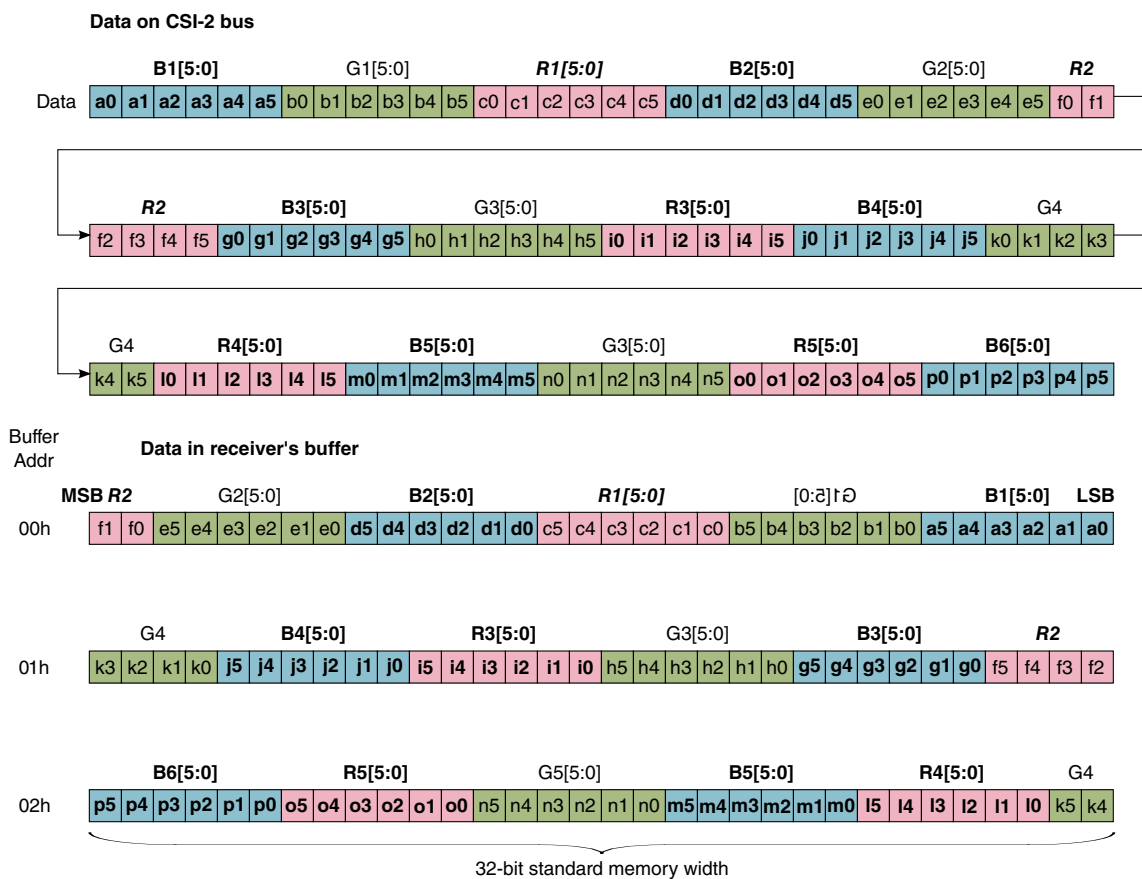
Data on CSI-2 bus

| | B1[5:0] | | | | | | G1[5:0] | | | | | | R1[5:0] | | | | | | B2[5:0] | | | | | | G2[5:0] | | | | | | R2 | |
|---|---|---|---|---|---|---|---|---|---|---|---|---|---|---|---|---|---|---|---|---|---|---|---|---|---|---|---|---|---|---|---|---|
| Data | a0 | a1 | a2 | a3 | a4 | a5 | b0 | b1 | b2 | b3 | b4 | b5 | c0 | c1 | c2 | c3 | c4 | c5 | d0 | d1 | d2 | d3 | d4 | d5 | e0 | e1 | e2 | e3 | e4 | e5 | f0 | f1 |

| R2 | | | | B3[5:0] | | | | | | G3[5:0] | | | | | | R3[5:0] | | | | | | B4[5:0] | | | | | | G4 | | | |
|---|---|---|---|---|---|---|---|---|---|---|---|---|---|---|---|---|---|---|---|---|---|---|---|---|---|---|---|---|---|---|---|
| f2 | f3 | f4 | f5 | g0 | g1 | g2 | g3 | g4 | g5 | h0 | h1 | h2 | h3 | h4 | h5 | i0 | i1 | i2 | i3 | i4 | i5 | j0 | j1 | j2 | j3 | j4 | j5 | k0 | k1 | k2 | k3 |

| G4 | | R4[5:0] | | | | | | B5[5:0] | | | | | | G3[5:0] | | | | | | R5[5:0] | | | | | | B6[5:0] | | | | | |
|---|---|---|---|---|---|---|---|---|---|---|---|---|---|---|---|---|---|---|---|---|---|---|---|---|---|---|---|---|---|---|---|
| k4 | k5 | l0 | l1 | l2 | l3 | l4 | l5 | m0 | m1 | m2 | m3 | m4 | m5 | n0 | n1 | n2 | n3 | n4 | n5 | o0 | o1 | o2 | o3 | o4 | o5 | p0 | p1 | p2 | p3 | p4 | p5 |

Buffer Addr

Data in receiver's buffer

| | MSB R2 | | G2[5:0] | | | | | | B2[5:0] | | | | | | R1[5:0] | | | | | | G1[5:0] | | | | | | B1[5:0] | | | | | LSB |
|---|---|---|---|---|---|---|---|---|---|---|---|---|---|---|---|---|---|---|---|---|---|---|---|---|---|---|---|---|---|---|---|---|
| 00h | f1 | f0 | e5 | e4 | e3 | e2 | e1 | e0 | d5 | d4 | d3 | d2 | d1 | d0 | c5 | c4 | c3 | c2 | c1 | c0 | b5 | b4 | b3 | b2 | b1 | b0 | a5 | a4 | a3 | a2 | a1 | a0 |

| | G4 | | | | B4[5:0] | | | | | | R3[5:0] | | | | | | G3[5:0] | | | | | | B3[5:0] | | | | | | R2 | | | |
|---|---|---|---|---|---|---|---|---|---|---|---|---|---|---|---|---|---|---|---|---|---|---|---|---|---|---|---|---|---|---|---|---|
| 01h | k3 | k2 | k1 | k0 | j5 | j4 | j3 | j2 | j1 | j0 | i5 | i4 | i3 | i2 | i1 | i0 | h5 | h4 | h3 | h2 | h1 | h0 | g5 | g4 | g3 | g2 | g1 | g0 | f5 | f4 | f3 | f2 |

| | B6[5:0] | | | | | | R5[5:0] | | | | | | G5[5:0] | | | | | | B5[5:0] | | | | | | R4[5:0] | | | | | | G4 | |
|---|---|---|---|---|---|---|---|---|---|---|---|---|---|---|---|---|---|---|---|---|---|---|---|---|---|---|---|---|---|---|---|---|
| 02h | p5 | p4 | p3 | p2 | p1 | p0 | o5 | o4 | o3 | o2 | o1 | o0 | n5 | n4 | n3 | n2 | n1 | n0 | m5 | m4 | m3 | m2 | m1 | m0 | l5 | l4 | l3 | l2 | l1 | l0 | k5 | k4 |

32-bit standard memory width